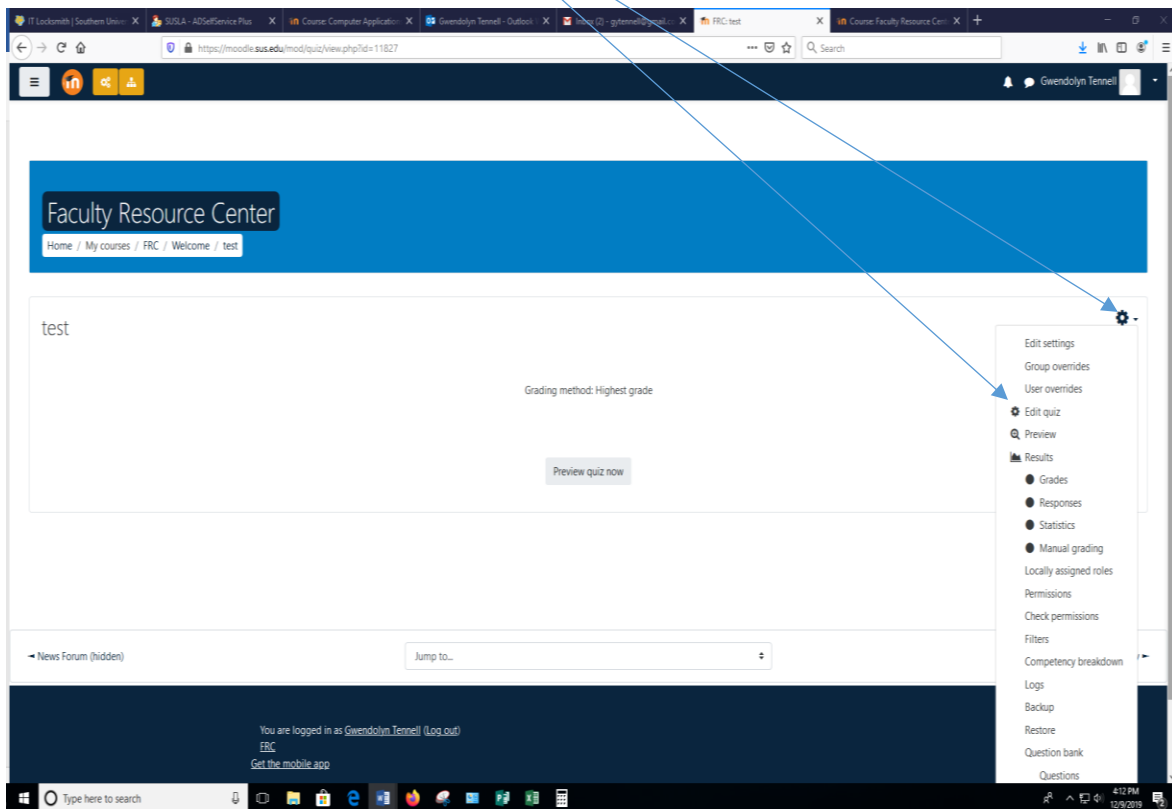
IT Locksmith | Southern Unive X
SUSLA - ADSelfService Plus X
Course: Computer Application X
Gwendolyn Tennell - Outlook X
Inbox (2) - gytennell@gmail.co X
FRC: test X
Course: Faculty Resource Cent X

https://moodle.sus.edu/mod/quiz/view.php?id=11827
Search

Gwendolyn Tennell

Faculty Resource Center
Home / My courses / FRC / Welcome / test

test

Grading method: Highest grade

Preview quiz now

Edit settings
Group overrides
User overrides
Edit quiz
Preview
Results
Grades
Responses
Statistics
Manual grading
Locally assigned roles
Permissions
Check permissions
Filters
Competency breakdown
Logs
Backup
Restore
Question bank
Questions

◄ News Forum (hidden)
Jump to...

You are logged in as Gwendolyn Tennell (Log out)
FRC
Get the mobile app

Type here to search
4:12 PM
12/9/2019